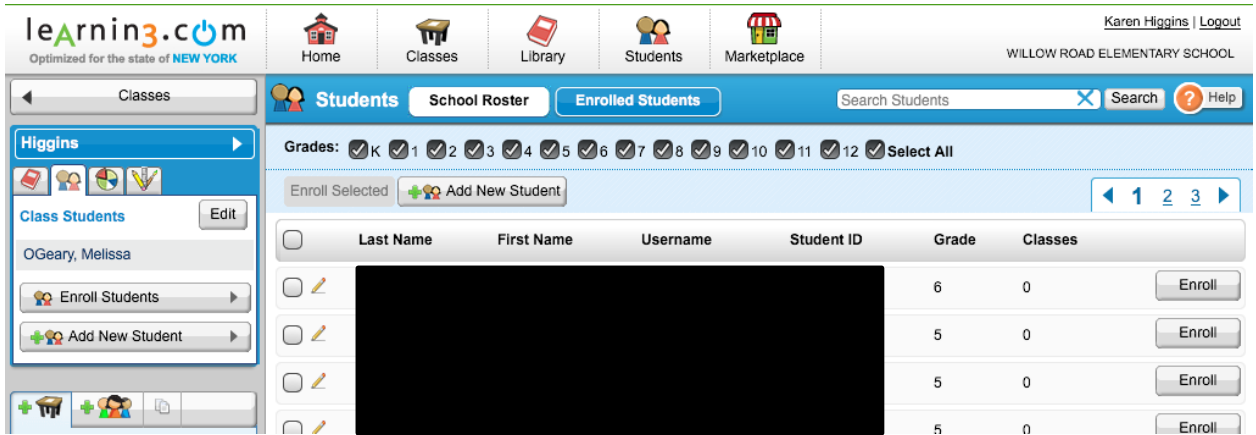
learnin3.com
Optimized for the state of NEW YORK

Home Classes Library Students Marketplace

Karen Higgins | Logout
WILLOW ROAD ELEMENTARY SCHOOL

Classes

Higgins

Class Students Edit

OGeary, Melissa

Enroll Students

Add New Student

Students School Roster Enrolled Students

Search Students Search Help

Grades: K 1 2 3 4 5 6 7 8 9 10 11 12 Select All

Enroll Selected Add New Student

1 2 3

| | Last Name | First Name | Username | Student ID | Grade | Classes | |
|---|---|---|---|---|---|---|---|
| | | | | | 6 | 0 | Enroll |
| | | | | | 5 | 0 | Enroll |
| | | | | | 5 | 0 | Enroll |
| | | | | | 5 | 0 | Enroll |